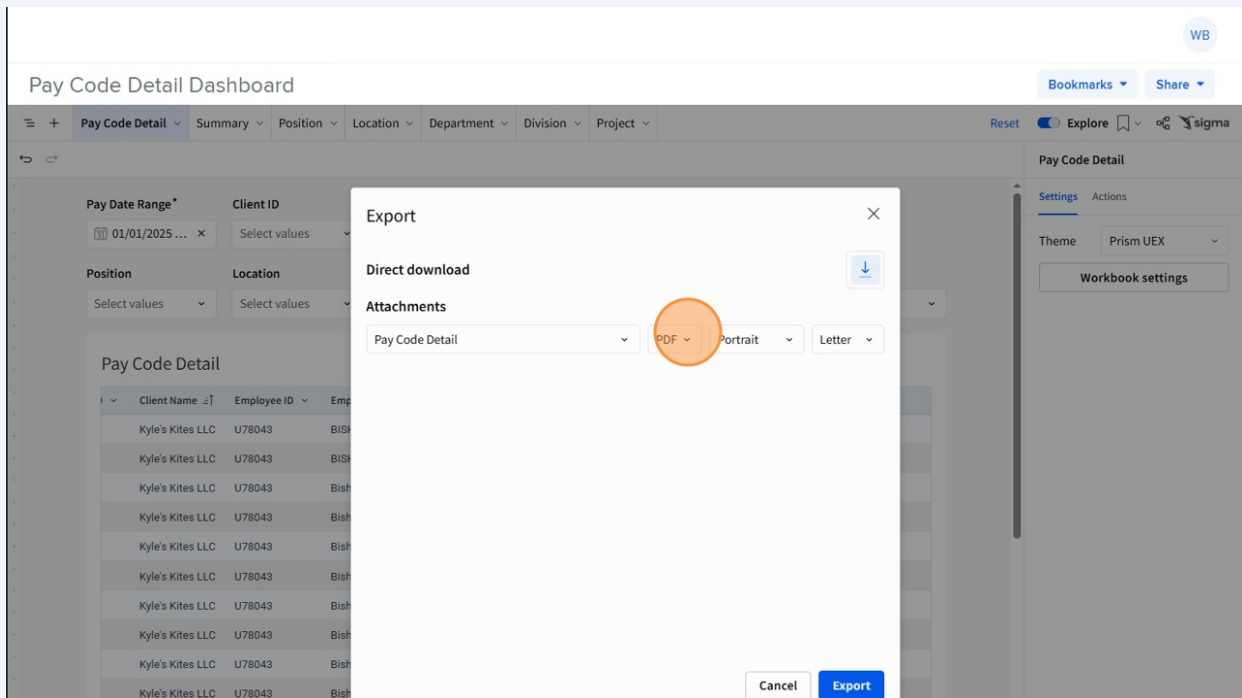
WB

Pay Code Detail Dashboard

Bookmarks ▾ Share ▾

Pay Code Detail Summary Position Location Department Division Project

Reset Explore sigma

Pay Code Detail

Settings Actions

Theme Prism UEX

Workbook settings

Pay Date Range* Client ID

01/01/2025 ... × Select values

Position Location

Select values Select values

Pay Code Detail

Client Name Employee ID Emp

| Kyle's Kites LLC | U78043 | BISH |
|---|---|---|
| Kyle's Kites LLC | U78043 | BISH |
| Kyle's Kites LLC | U78043 | Bish |
| Kyle's Kites LLC | U78043 | Bish |
| Kyle's Kites LLC | U78043 | Bish |
| Kyle's Kites LLC | U78043 | Bish |
| Kyle's Kites LLC | U78043 | Bish |
| Kyle's Kites LLC | U78043 | Bish |
| Kyle's Kites LLC | U78043 | Bish |
| Kyle's Kites LLC | U78043 | Bish |

Export

Direct download

Attachments

Pay Code Detail PDF Portrait Letter

Cancel Export